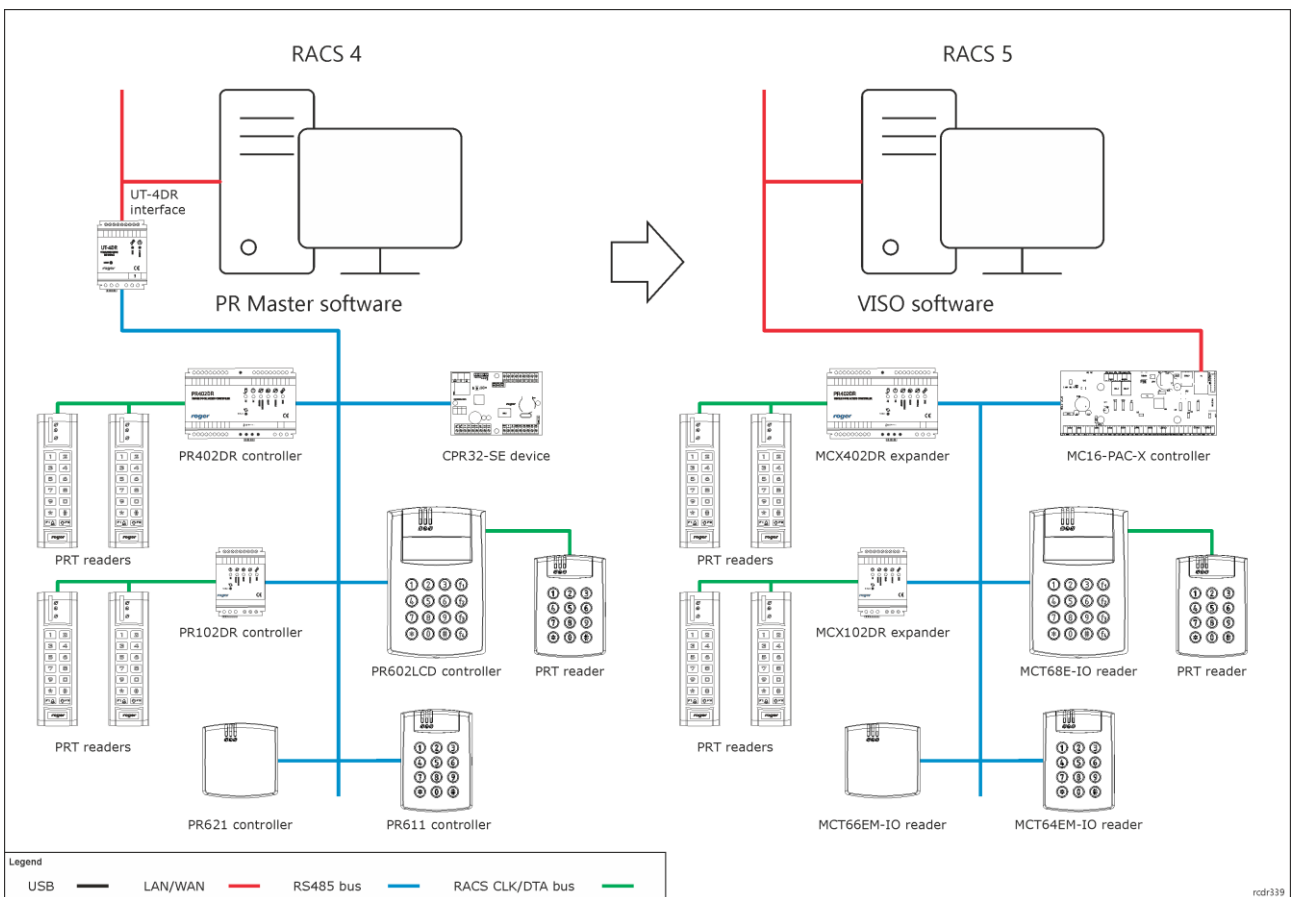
RACS 4

RACS 5

UT-4DR interface

PR Master software

VISO software

PR402DR controller

CPR32-SE device

MCX402DR expander

MC16-PAC-X controller

PRT readers

PR102DR controller

PR602LCD controller

PRT reader

PRT readers

MCX102DR expander

MCT68E-IO reader

PRT reader

PRT readers

PRT readers

PR621 controller

PR611 controller

MCT66EM-IO reader

MCT64EM-IO reader

Legend

USB LAN/WAN RS485 bus RACS CLK/DTA bus

rcdr339